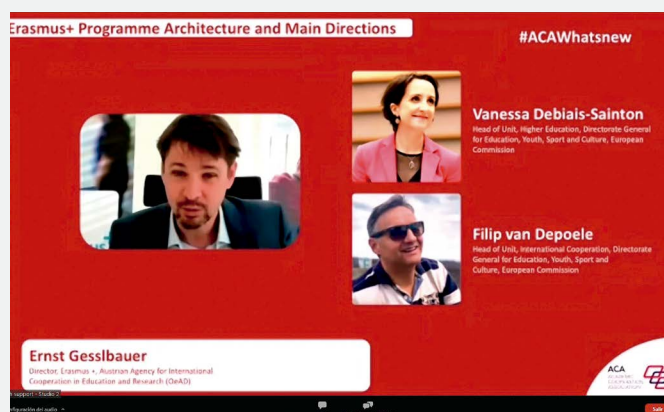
Erasmus+ Programme Architecture and Main Directions

#ACAWhatsnew

Vanessa Debiais-Sainton
Head of Unit, Higher Education, Directorate General for Education, Youth, Sport and Culture, European Commission

Filip van Depoele
Head of Unit, International Cooperation, Directorate General for Education, Youth, Sport and Culture, European Commission

Ernst Gesslbauer
Director, Erasmus +, Austrian Agency for International Cooperation in Education and Research (OeAD)

ACA ACADEMIC COOPERATION ASSOCIATION

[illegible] support - Studio 2
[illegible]guración del audio

Sal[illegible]